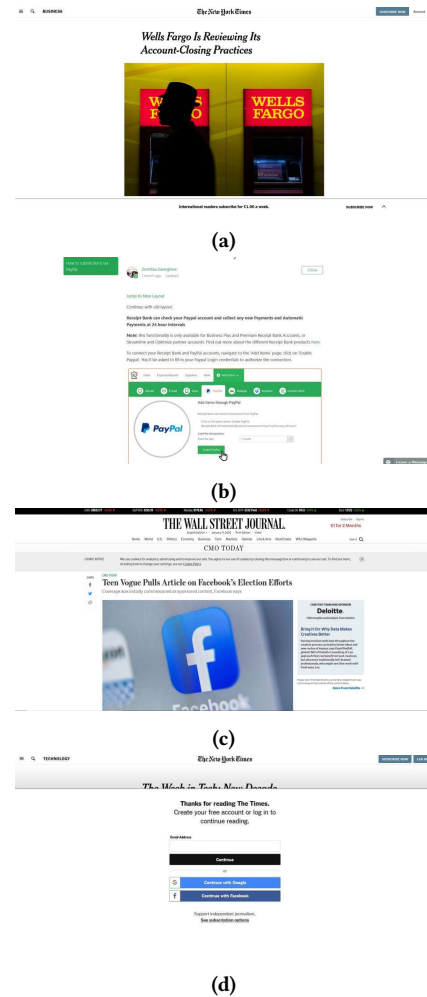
BUSINESS

The New York Times

SUBSCRIBE NOW

Account

Wells Fargo Is Reviewing Its Account-Closing Practices

WELLS FARGO

WELLS FARGO

International readers subscribe for €1.00 a week.

SUBSCRIBE NOW

(a)

How to submit items via PayPal

Zornitsa Georgieva

Follow

Jump to New Layout

Continue with old layout

Receipt Bank can check your Paypal account and collect any new Payments and Automatic Payments at 24 hour intervals

Note: this functionality is only available for Business Plus and Premium Receipt Bank Accounts, or Streamline and Optimize partner accounts. Find out more about the different Receipt Bank products here.

To connect your Receipt Bank and PayPal accounts, navigate to the 'Add Items' page, click on 'Enable Paypal'. You'll be asked to fill in your Paypal Login credentials to authorize the connection.

Add Items through PayPal

PayPal

(b)

THE WALL STREET JOURNAL.

CMO TODAY

Teen Vogue Pulls Article on Facebook's Election Efforts

Coverage was initially commissioned as sponsored content, Facebook says

Deloitte

(c)

TECHNOLOGY

The New York Times

SUBSCRIBE NOW

Thanks for reading The Times.

Create your free account or log in to continue reading.

Email Address

Continue

or

Continue with Google

Continue with Facebook

Support independent journalism.

See subscription options

(d)